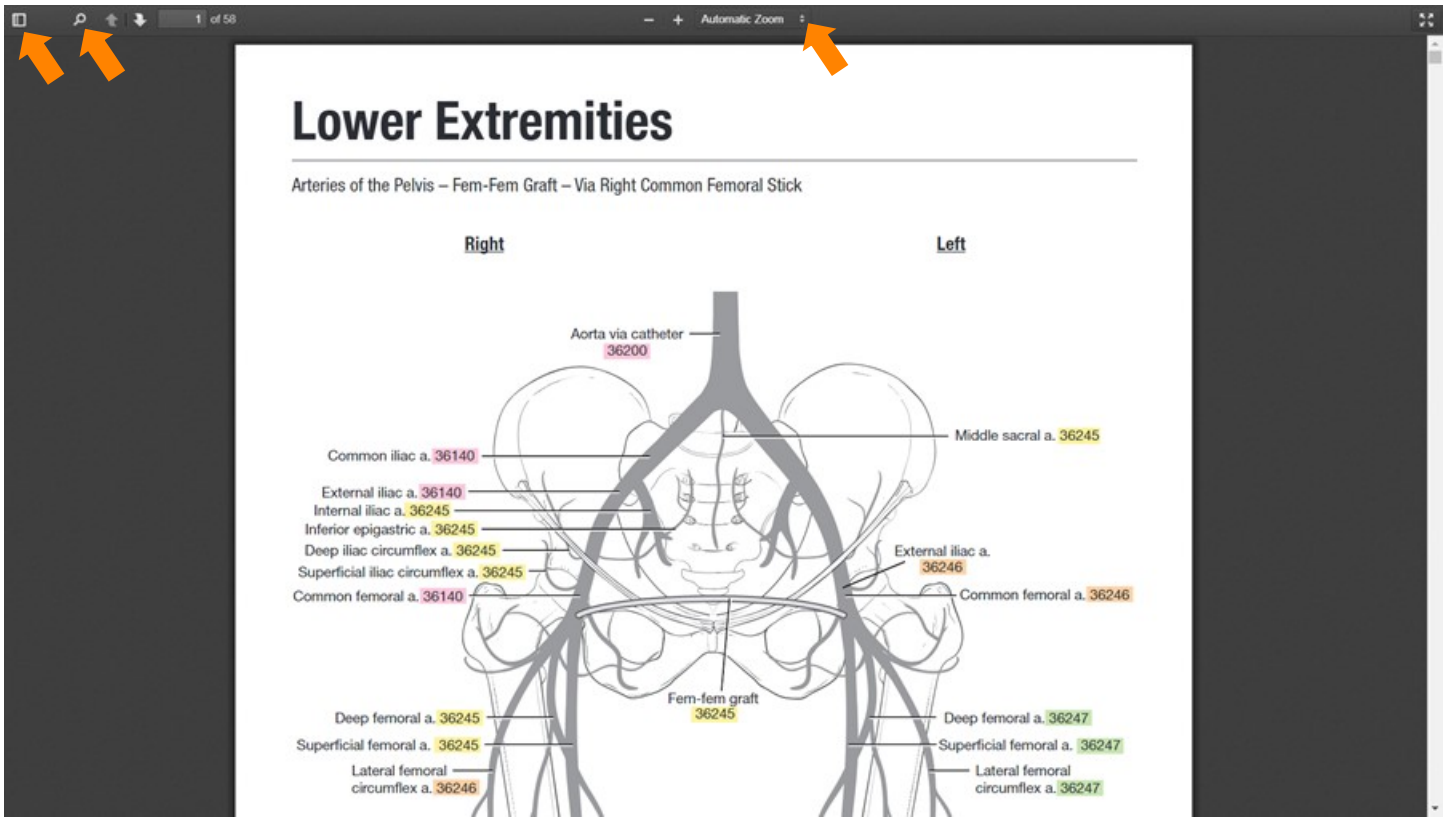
1 of 58

− + Automatic Zoom

Lower Extremities

Arteries of the Pelvis – Fem-Fem Graft – Via Right Common Femoral Stick

Right

Left

Aorta via catheter 36200

Middle sacral a. 36245

Common iliac a. 36140

External iliac a. 36140
Internal iliac a. 36245
Inferior epigastric a. 36245
Deep iliac circumflex a. 36245
Superficial iliac circumflex a. 36245
Common femoral a. 36140

External iliac a. 36246
Common femoral a. 36246

Fem-fem graft 36245

Deep femoral a. 36245
Superficial femoral a. 36245
Lateral femoral circumflex a. 36246

Deep femoral a. 36247
Superficial femoral a. 36247
Lateral femoral circumflex a. 36247